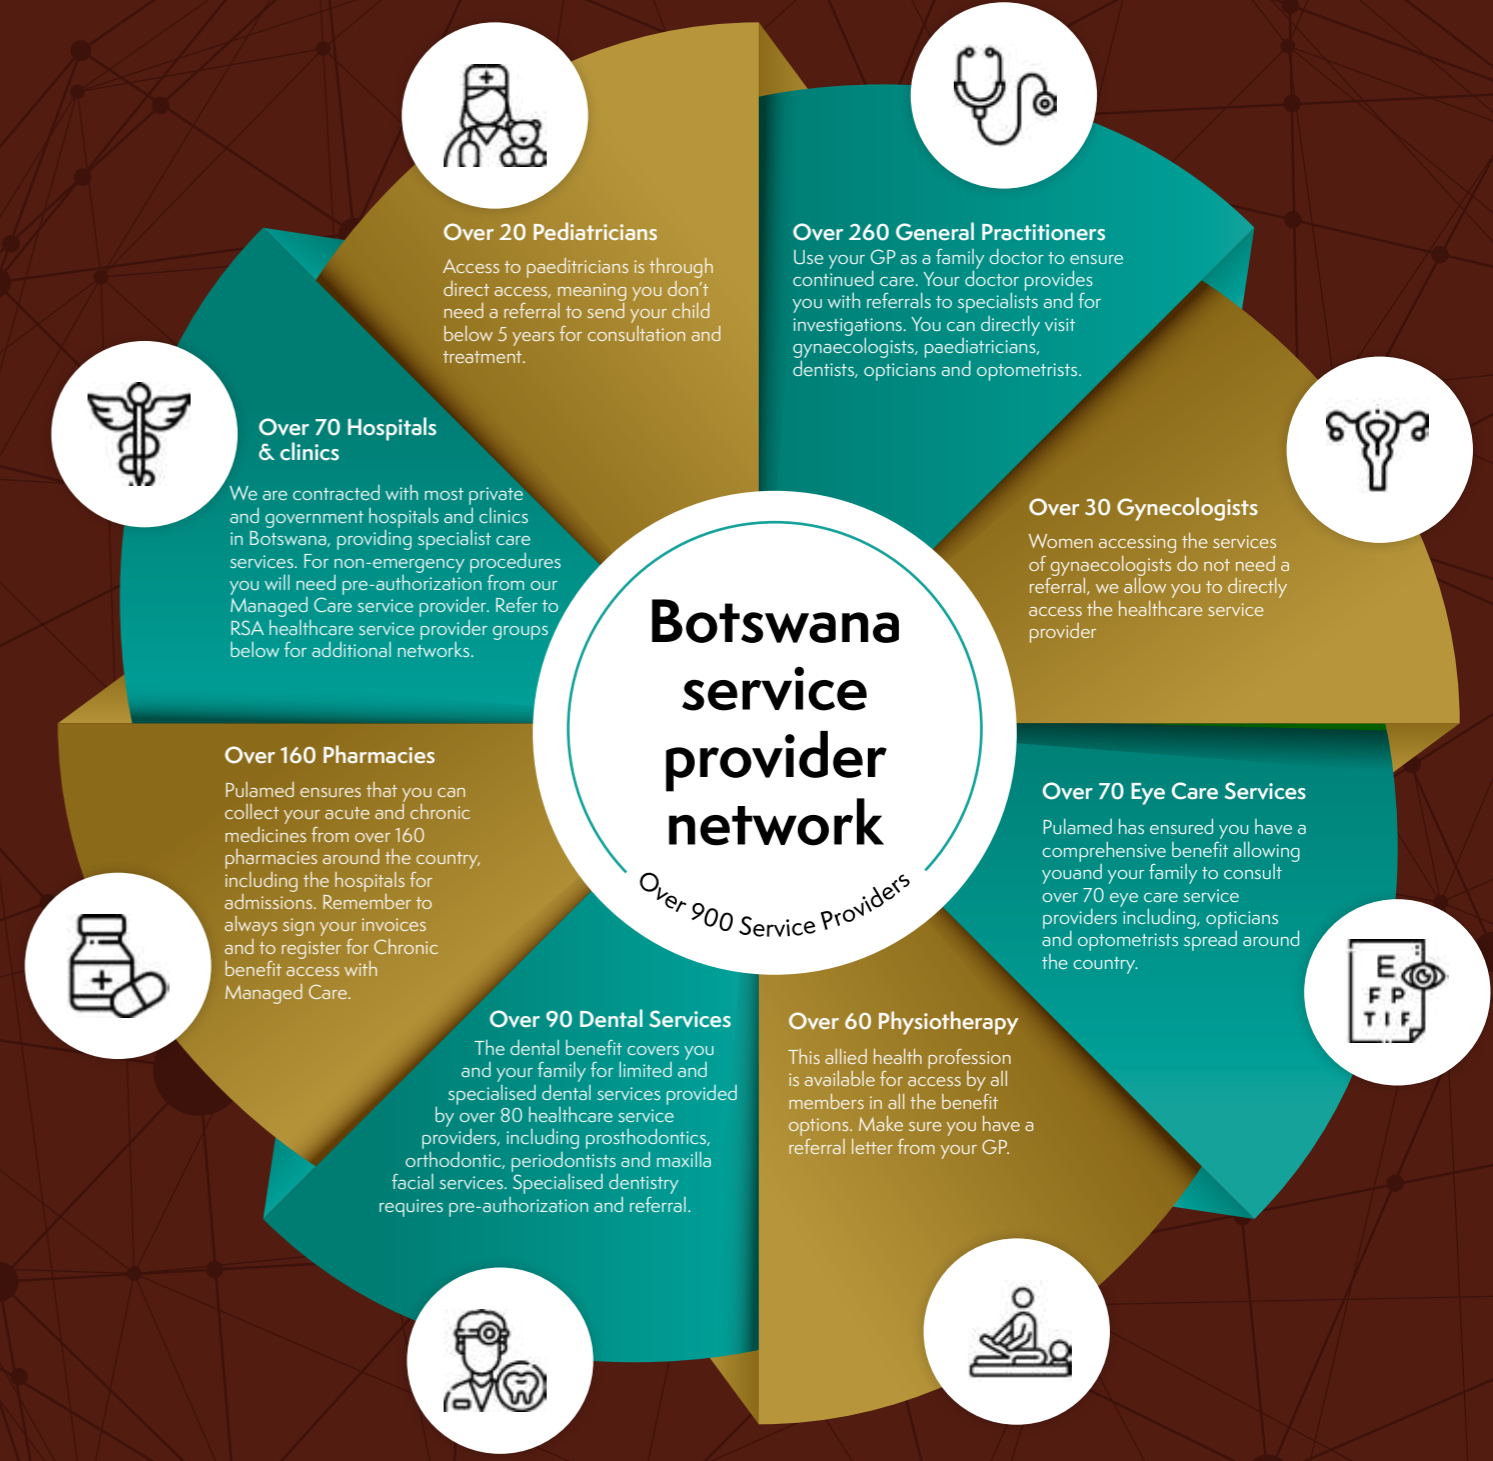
Over 20 Pediatricians

Access to paeditricians is through direct access, meaning you don't need a referral to send your child below 5 years for consultation and treatment.

Over 260 General Practitioners

Use your GP as a family doctor to ensure continued care. Your doctor provides you with referrals to specialists and for investigations. You can directly visit gynaecologists, paediatricians, dentists, opticians and optometrists.

Over 70 Hospitals & clinics

We are contracted with most private and government hospitals and clinics in Botswana, providing specialist care services. For non-emergency procedures you will need pre-authorization from our Managed Care service provider. Refer to RSA healthcare service provider groups below for additional networks.

Over 30 Gynecologists

Women accessing the services of gynaecologists do not need a referral, we allow you to directly access the healthcare service provider

Botswana service provider network

Over 900 Service Providers

Over 160 Pharmacies

Pulamed ensures that you can collect your acute and chronic medicines from over 160 pharmacies around the country, including the hospitals for admissions. Remember to always sign your invoices and to register for Chronic benefit access with Managed Care.

Over 70 Eye Care Services

Pulamed has ensured you have a comprehensive benefit allowing youand your family to consult over 70 eye care service providers including, opticians and optometrists spread around the country.

E
F P
T I F

Over 90 Dental Services

The dental benefit covers you and your family for limited and specialised dental services provided by over 80 healthcare service providers, including prosthodontics, orthodontic, periodontists and maxilla facial services. Specialised dentistry requires pre-authorization and referral.

Over 60 Physiotherapy

This allied health profession is available for access by all members in all the benefit options. Make sure you have a referral letter from your GP.